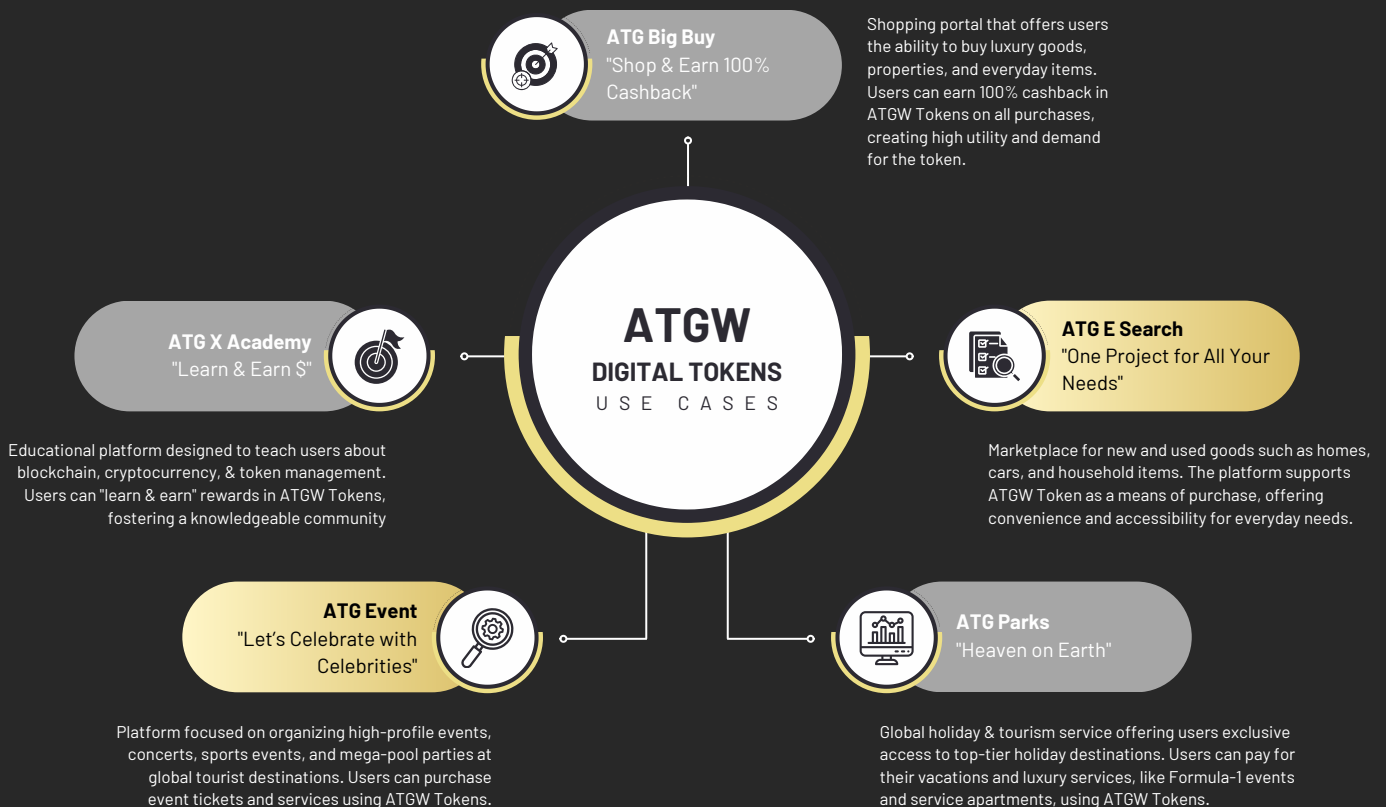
ATG Big Buy
"Shop & Earn 100% Cashback"

Shopping portal that offers users the ability to buy luxury goods, properties, and everyday items. Users can earn 100% cashback in ATGW Tokens on all purchases, creating high utility and demand for the token.

ATGW
DIGITAL TOKENS
USE CASES

ATG X Academy
"Learn & Earn $"

Educational platform designed to teach users about blockchain, cryptocurrency, & token management. Users can "learn & earn" rewards in ATGW Tokens, fostering a knowledgeable community

ATG E Search
"One Project for All Your Needs"

Marketplace for new and used goods such as homes, cars, and household items. The platform supports ATGW Token as a means of purchase, offering convenience and accessibility for everyday needs.

ATG Event
"Let's Celebrate with Celebrities"

Platform focused on organizing high-profile events, concerts, sports events, and mega-pool parties at global tourist destinations. Users can purchase event tickets and services using ATGW Tokens.

ATG Parks
"Heaven on Earth"

Global holiday & tourism service offering users exclusive access to top-tier holiday destinations. Users can pay for their vacations and luxury services, like Formula-1 events and service apartments, using ATGW Tokens.